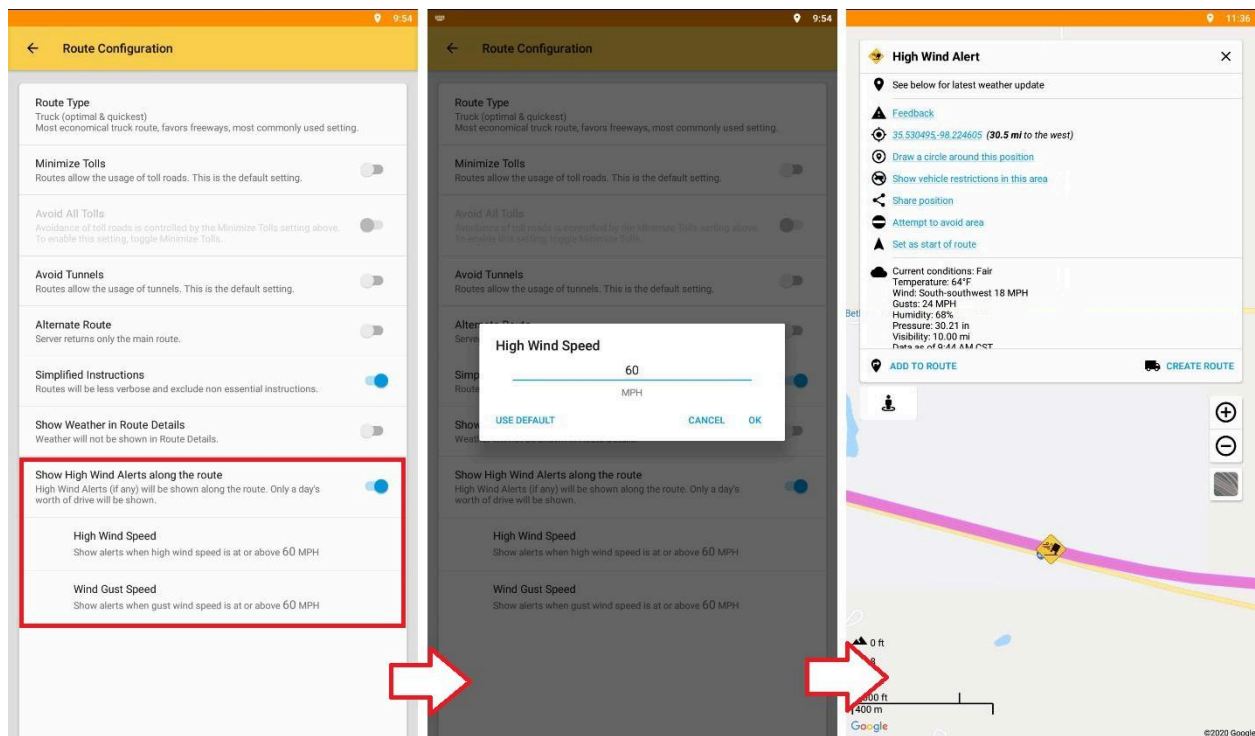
9:54

← Route Configuration

Route Type
Truck (optimal & quickest)
Most economical truck route, favors freeways, most commonly used setting.

Minimize Tolls
Routes allow the usage of toll roads. This is the default setting.

Avoid All Tolls
Avoidance of toll roads is controlled by the Minimize Tolls setting above. To enable this setting, toggle Minimize Tolls.

Avoid Tunnels
Routes allow the usage of tunnels. This is the default setting.

Alternate Route
Server returns only the main route.

Simplified Instructions
Routes will be less verbose and exclude non essential instructions.

Show Weather in Route Details
Weather will not be shown in Route Details.

Show High Wind Alerts along the route
High Wind Alerts (if any) will be shown along the route. Only a day's worth of drive will be shown.

High Wind Speed
Show alerts when high wind speed is at or above 60 MPH

Wind Gust Speed
Show alerts when gust wind speed is at or above 60 MPH

9:54

← Route Configuration

Route Type
Truck (optimal & quickest)
Most economical truck route, favors freeways, most commonly used setting.

Minimize Tolls
Routes allow the usage of toll roads. This is the default setting.

Avoid All Tolls
Avoidance of toll roads is controlled by the Minimize Tolls setting above. To enable this setting, toggle Minimize Tolls.

Avoid Tunnels
Routes allow the usage of tunnels. This is the default setting.

Alter
Serve

High Wind Speed
60
MPH
USE DEFAULT CANCEL OK

Simp
Route

Show
Weat

Show High Wind Alerts along the route
High Wind Alerts (if any) will be shown along the route. Only a day's worth of drive will be shown.

High Wind Speed
Show alerts when high wind speed is at or above 60 MPH

Wind Gust Speed
Show alerts when gust wind speed is at or above 60 MPH

11:36

High Wind Alert ×
See below for latest weather update
Feedback
35.530495,-98.224605 (30.5 mi to the west)
Draw a circle around this position
Show vehicle restrictions in this area
Share position
Attempt to avoid area
Set as start of route
Current conditions: Fair
Temperature: 64°F
Wind: South-southwest 18 MPH
Gusts: 24 MPH
Humidity: 68%
Pressure: 30.21 in
Visibility: 10.00 mi
Data as of 9:44 AM CST
ADD TO ROUTE
CREATE ROUTE
Bet
0 ft
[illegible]00 ft
400 m
Google
©2020 Google